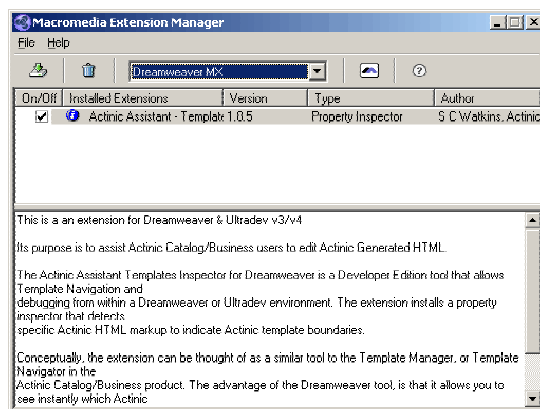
Macromedia Extension Manager

File Help

Dreamweaver MX

| On/Off | Installed Extensions | Version | Type | Author |
|---|---|---|---|---|
| ✔ | Actinic Assistant - Template | 1.0.5 | Property Inspector | S C Watkins, Actinic |

This is a an extension for Dreamweaver & Ultradev v3/v4

Its purpose is to assist Actinic Catalog/Business users to edit Actinic Generated HTML.

The Actinic Assistant Templates Inspector for Dreamweaver is a Developer Edition tool that allows Template Navigation and debugging from within a Dreamweaver or Ultradev environment. The extension installs a property inspector that detects specific Actinic HTML markup to indicate Actinic template boundaries.

Conceptually, the extension can be thought of as a similar tool to the Template Manager, or Template Navigator in the Actinic Catalog/Business product. The advantage of the Dreamweaver tool, is that it allows you to see instantly which Actinic